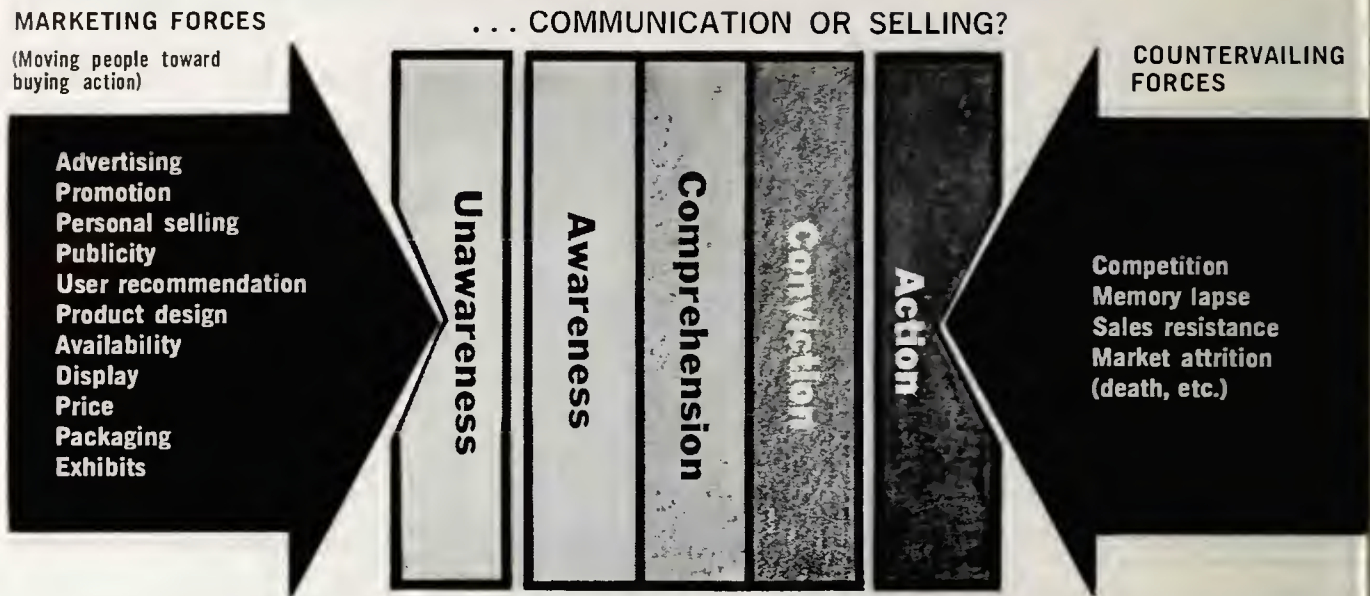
MARKETING FORCES

(Moving people toward buying action)

... COMMUNICATION OR SELLING?

COUNTERVAILING FORCES

Advertising
Promotion
Personal selling
Publicity
User recommendation
Product design
Availability
Display
Price
Packaging
Exhibits

Unawareness

Awareness

Comprehension

Conviction

Action

Competition
Memory lapse
Sales resistance
Market attrition
(death, etc.)